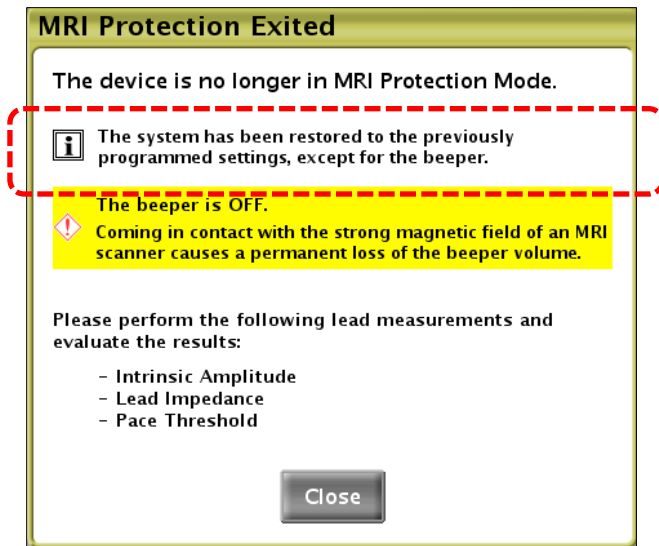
MRI Protection Exited

The device is no longer in MRI Protection Mode.

The system has been restored to the previously programmed settings, except for the beeper.

The beeper is OFF.

Coming in contact with the strong magnetic field of an MRI scanner causes a permanent loss of the beeper volume.

Please perform the following lead measurements and evaluate the results:

- Intrinsic Amplitude
- Lead Impedance
- Pace Threshold

Close